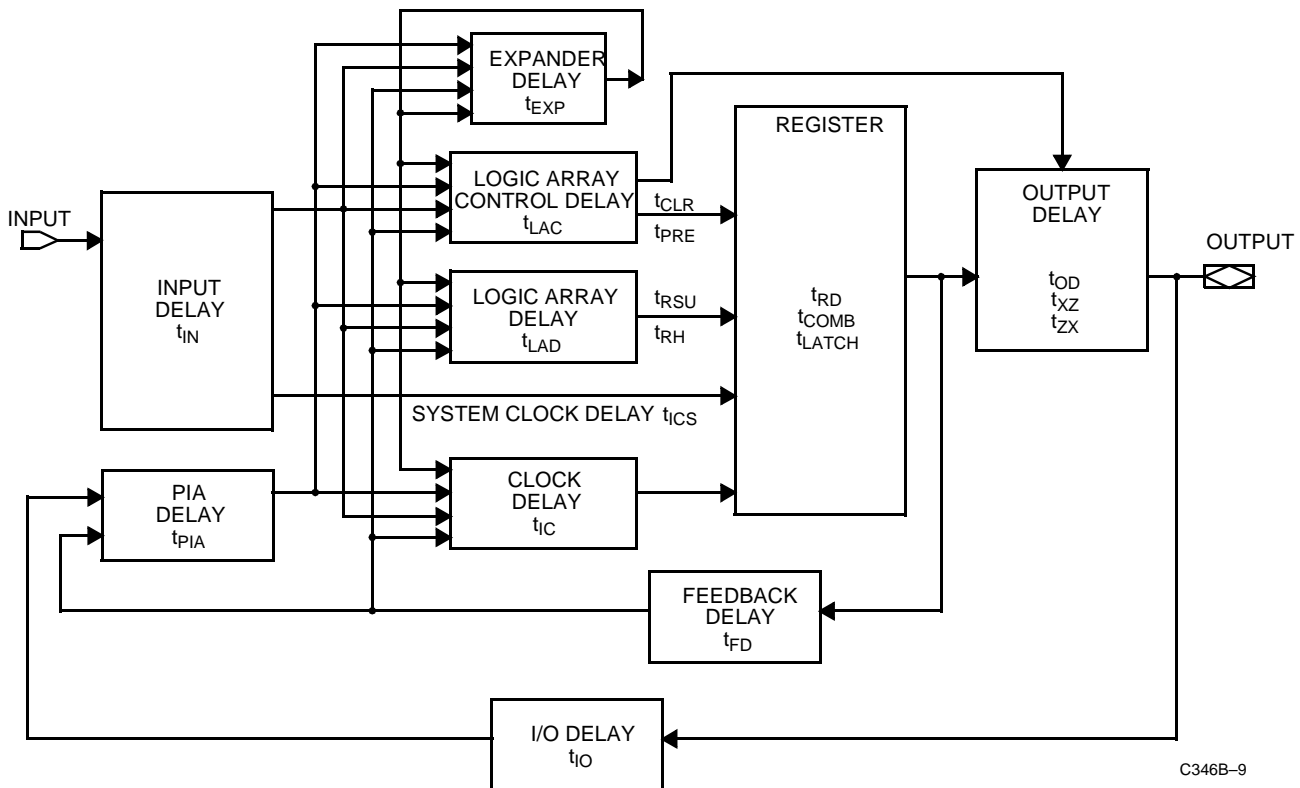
EXPANDER DELAY $t_{EXP}$

REGISTER

LOGIC ARRAY CONTROL DELAY $t_{LAC}$

$t_{CLR}$

$t_{PRE}$

OUTPUT DELAY

INPUT

INPUT DELAY $t_{IN}$

LOGIC ARRAY DELAY $t_{LAD}$

$t_{RSU}$

$t_{RH}$

$t_{RD}$
$t_{COMB}$
$t_{LATCH}$

$t_{OD}$
$t_{XZ}$
$t_{ZX}$

OUTPUT

SYSTEM CLOCK DELAY $t_{ICS}$

PIA DELAY $t_{PIA}$

CLOCK DELAY $t_{IC}$

FEEDBACK DELAY $t_{FD}$

I/O DELAY $t_{IO}$

C346B–9